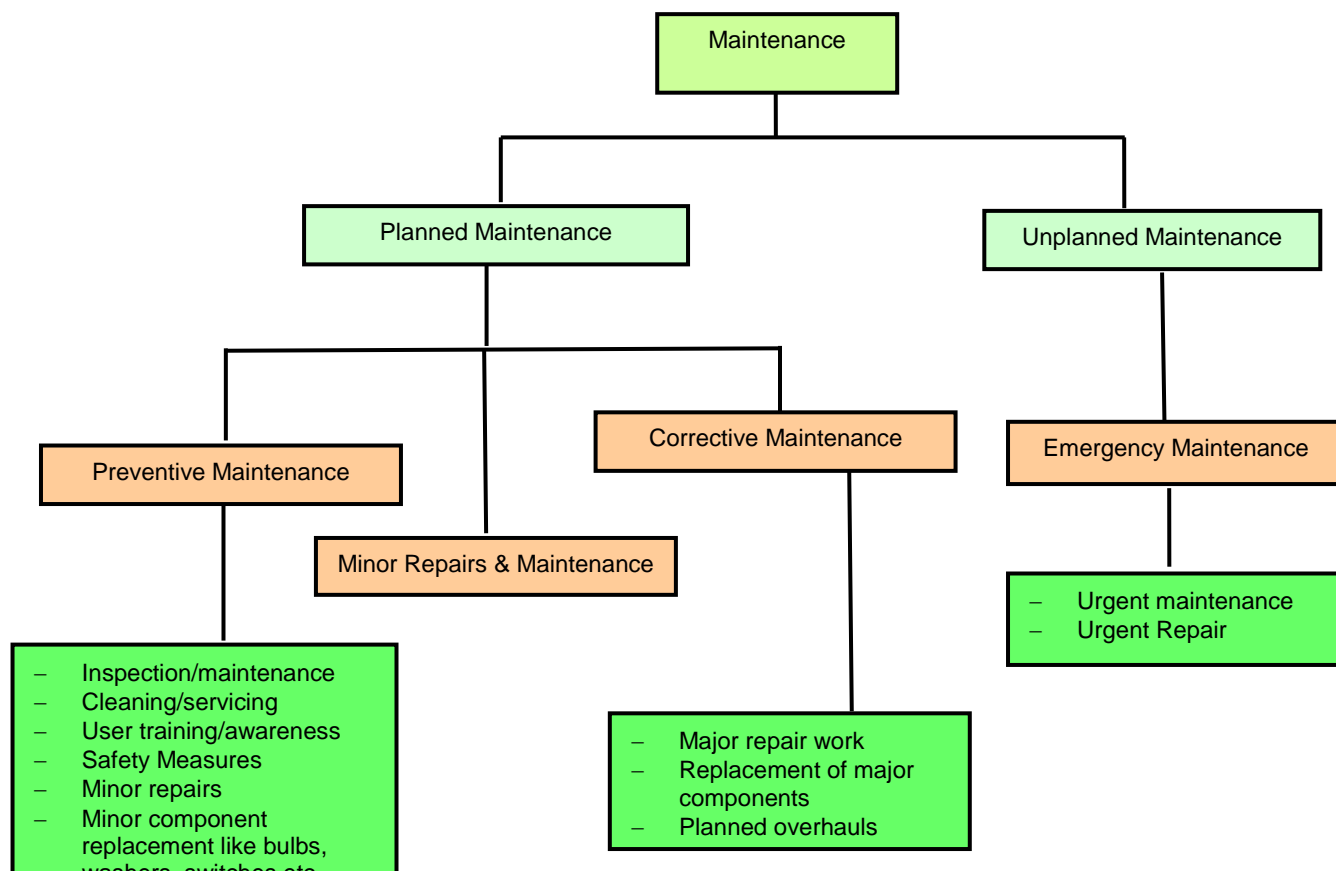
Maintenance

Planned Maintenance

Unplanned Maintenance

Preventive Maintenance

Minor Repairs & Maintenance

Corrective Maintenance

Emergency Maintenance

- Urgent maintenance
- Urgent Repair

- Inspection/maintenance
- Cleaning/servicing
- User training/awareness
- Safety Measures
- Minor repairs
- Minor component replacement like bulbs, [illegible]

- Major repair work
- Replacement of major components
- Planned overhauls